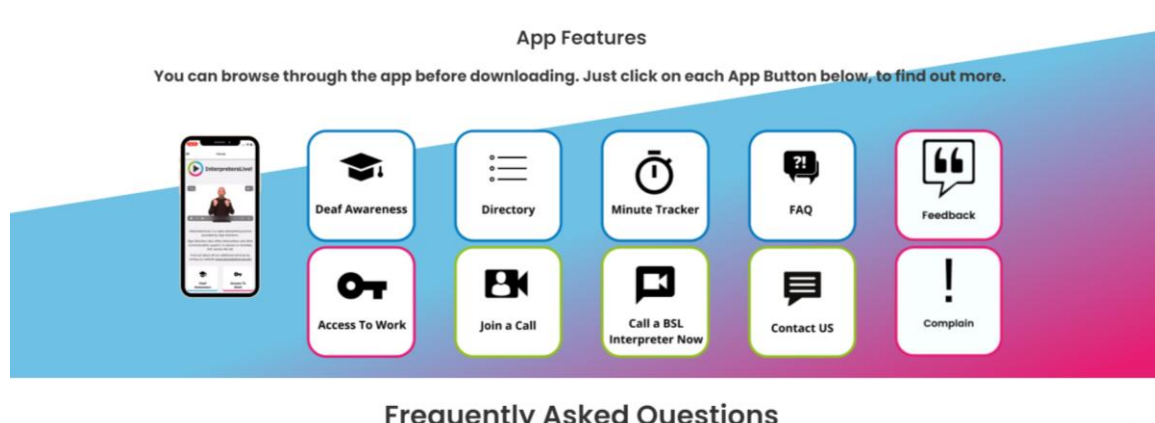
App Features

You can browse through the app before downloading. Just click on each App Button below, to find out more.

InterpretersLive!

Deaf Awareness

Directory

Minute Tracker

FAQ

Feedback

Access To Work

Join a Call

Call a BSL Interpreter Now

Contact US

Complain

Frequently Asked Questions